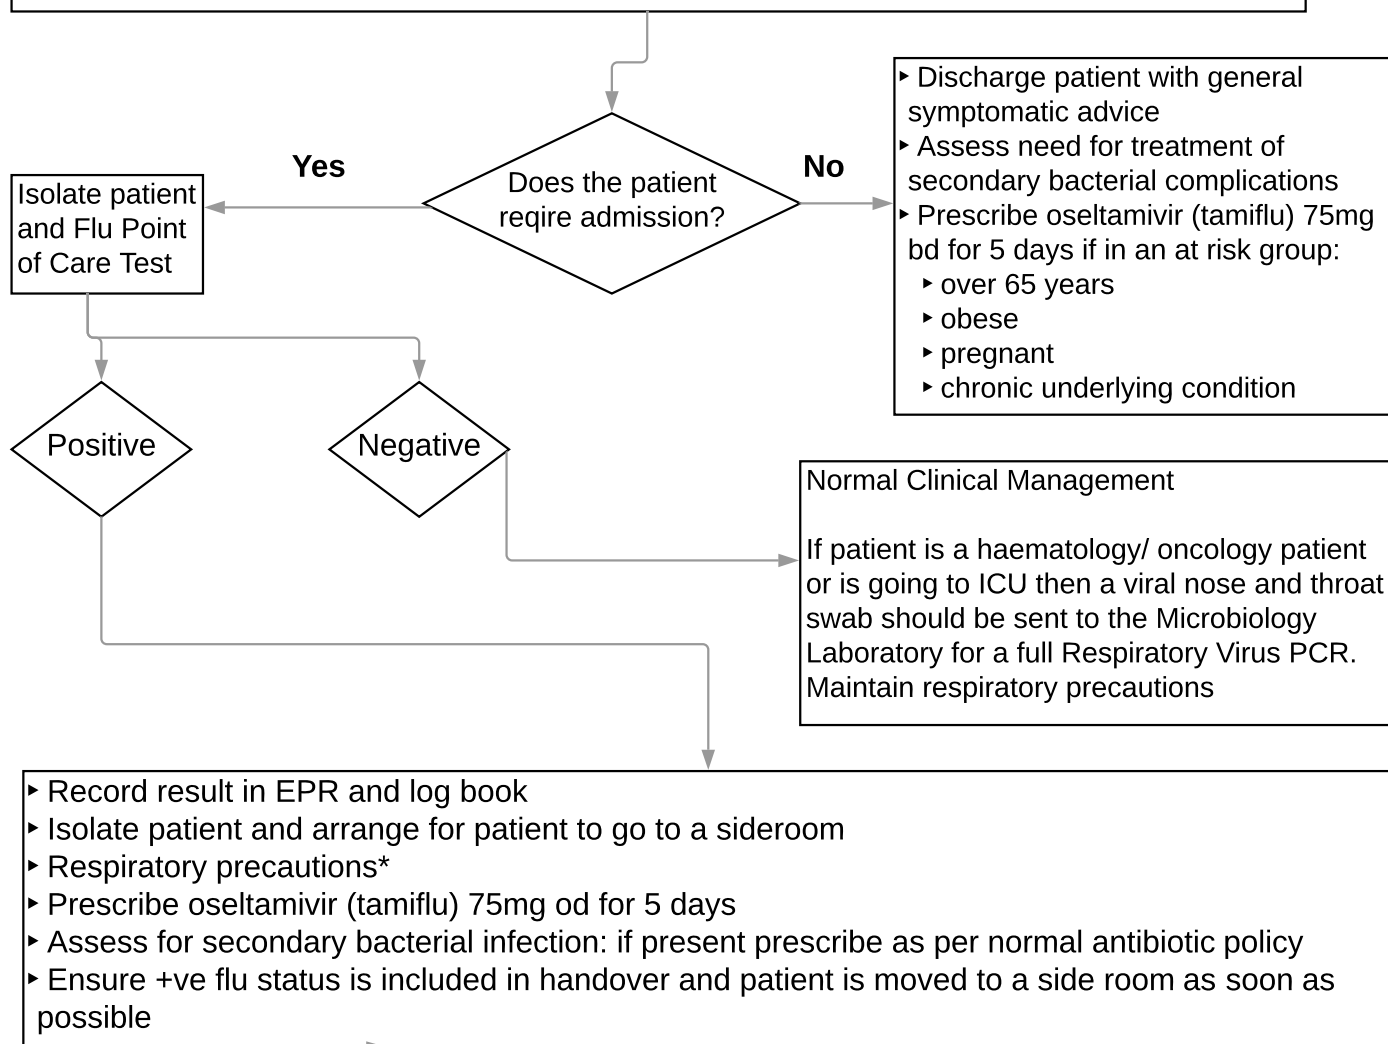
Does the patient reqire admission?

Yes

No

‣ Discharge patient with general symptomatic advice
‣ Assess need for treatment of secondary bacterial complications
‣ Prescribe oseltamivir (tamiflu) 75mg bd for 5 days if in an at risk group:
‣ over 65 years
‣ obese
‣ pregnant
‣ chronic underlying condition

Isolate patient and Flu Point of Care Test

Positive

Negative

Normal Clinical Management

If patient is a haematology/ oncology patient or is going to ICU then a viral nose and throat swab should be sent to the Microbiology Laboratory for a full Respiratory Virus PCR. Maintain respiratory precautions

‣ Record result in EPR and log book
‣ Isolate patient and arrange for patient to go to a sideroom
‣ Respiratory precautions*
‣ Prescribe oseltamivir (tamiflu) 75mg od for 5 days
‣ Assess for secondary bacterial infection: if present prescribe as per normal antibiotic policy
‣ Ensure +ve flu status is included in handover and patient is moved to a side room as soon as possible